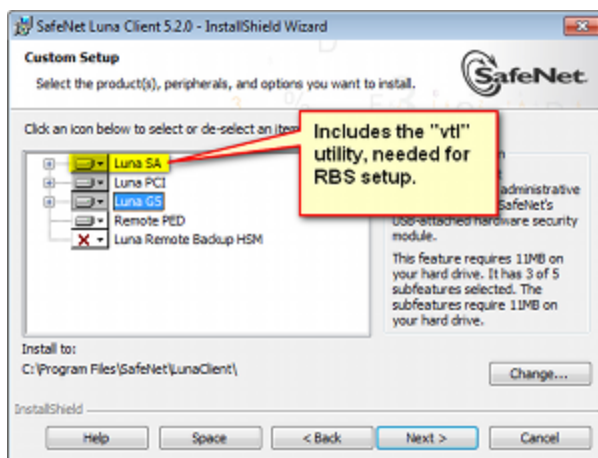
SafeNet Luna Client 5.2.0 - InstallShield Wizard

Custom Setup

Select the product(s), peripherals, and options you want to install.

SafeNet

Click an icon below to select or de-select an item

Luna SA
Luna PCI
Luna G5
Remote PED
Luna Remote Backup HSM

Includes the "vtl" utility, needed for RBS setup.

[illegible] administrative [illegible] SafeNet's USB-attached hardware security module.

This feature requires 11MB on your hard drive. It has 3 of 5 subfeatures selected. The subfeatures require 11MB on your hard drive.

Install to:
C:\Program Files\SafeNet\LunaClient\

Change...

InstallShield

Help | Space | < Back | Next > | Cancel